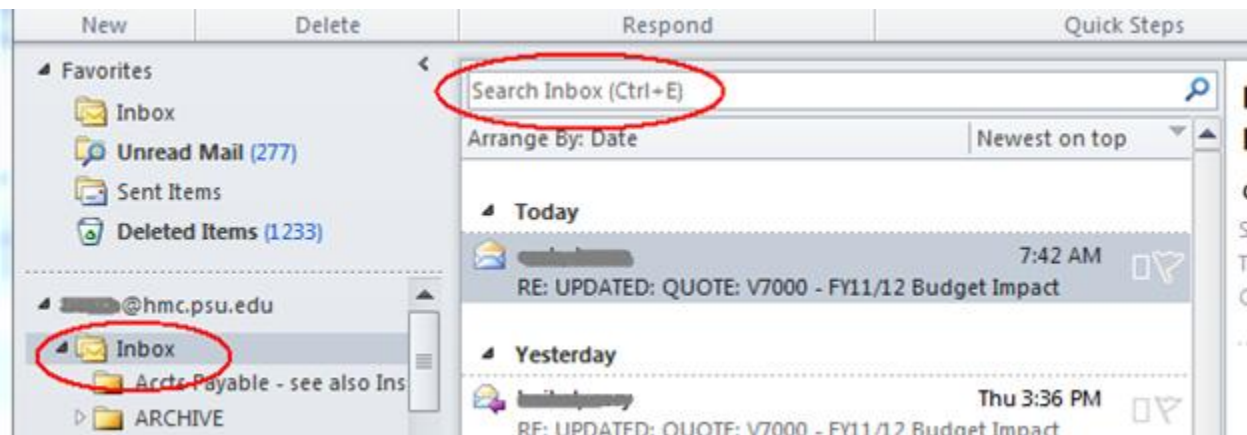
New | Delete | Respond | Quick Steps

Favorites
Inbox
Unread Mail (277)
Sent Items
Deleted Items (1233)

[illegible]@hmc.psu.edu
Inbox
Accts Payable - see also Ins
ARCHIVE

Search Inbox (Ctrl+E)
Arrange By: Date
Newest on top

Today
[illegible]
7:42 AM
RE: UPDATED: QUOTE: V7000 - FY11/12 Budget Impact

Yesterday
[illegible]
Thu 3:36 PM
RE: UPDATED: QUOTE: V7000 - FY11/12 Budget Impact